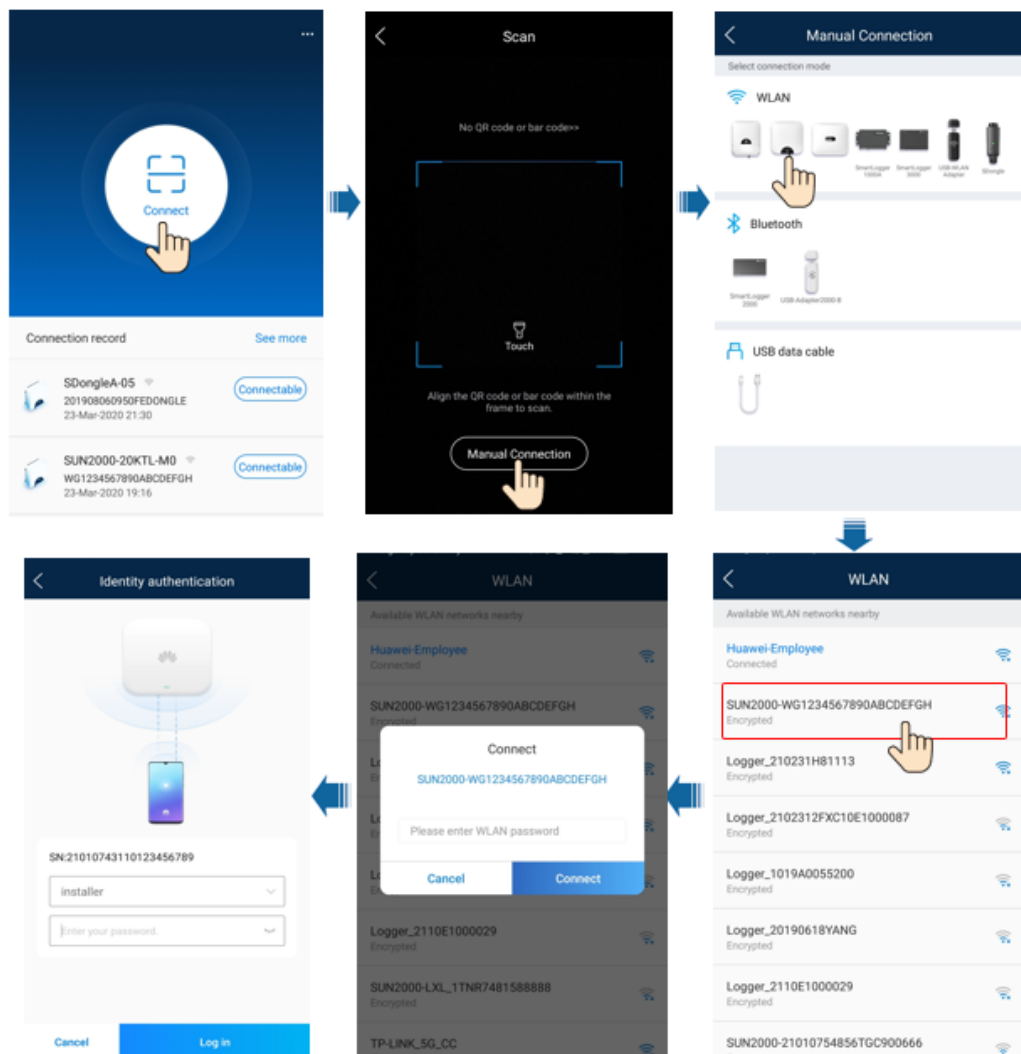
Connect

Connection record
See more

SDongleA-05
201908060950FEDONGLE
23-Mar-2020 21:30
Connectable

SUN2000-20KTL-M0
WG1234567890ABCDEFGH
23-Mar-2020 19:16
Connectable

Scan

No QR code or bar code>>

Touch

Align the QR code or bar code within the frame to scan.

Manual Connection

Manual Connection

Select connection mode

WLAN

SmartLogger 1000A
SmartLogger 3000
USB-WLAN Adapter
SDongle

Bluetooth

SmartLogger 2000
USB Adapter2000-B

USB data cable

WLAN

Available WLAN networks nearby

Huawei-Employee
Connected

SUN2000-WG1234567890ABCDEFGH
Encrypted

Logger_210231H81113
Encrypted

Logger_2102312FXC10E1000087
Encrypted

Logger_1019A0055200
Encrypted

Logger_20190618YANG
Encrypted

Logger_2110E1000029
Encrypted

SUN2000-21010754856TGC900666

WLAN

Available WLAN networks nearby

Huawei-Employee
Connected

SUN2000-WG1234567890ABCDEFGH
Encrypted

Connect
SUN2000-WG1234567890ABCDEFGH
Please enter WLAN password
Cancel
Connect

Logger_2110E1000029
Encrypted

SUN2000-LXL_1TNR7481588888
Encrypted

TP-LINK_5G_CC

Identity authentication

SN:21010743110123456789

installer

Enter your password.

Cancel
Log in